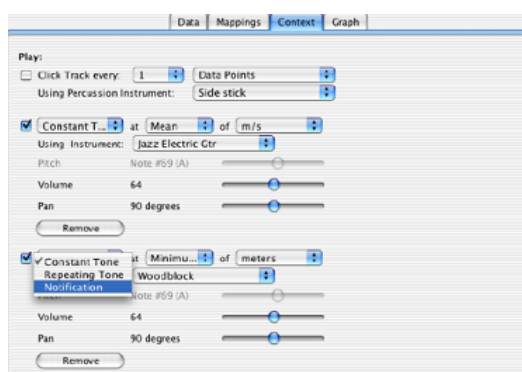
Data | Mappings | Context | Graph

Play:

Click Track every: 1 Data Points

Using Percussion Instrument: Side stick

Constant T... at Mean of m/s

Using Instrument: Jazz Electric Gtr

Pitch Note #69 (A)

Volume 64

Pan 90 degrees

Remove

✓Constant Tone

Repeating Tone

Notification

at Minimu... of meters

Woodblock

Note #69 (A)

Volume 64

Pan 90 degrees

Remove